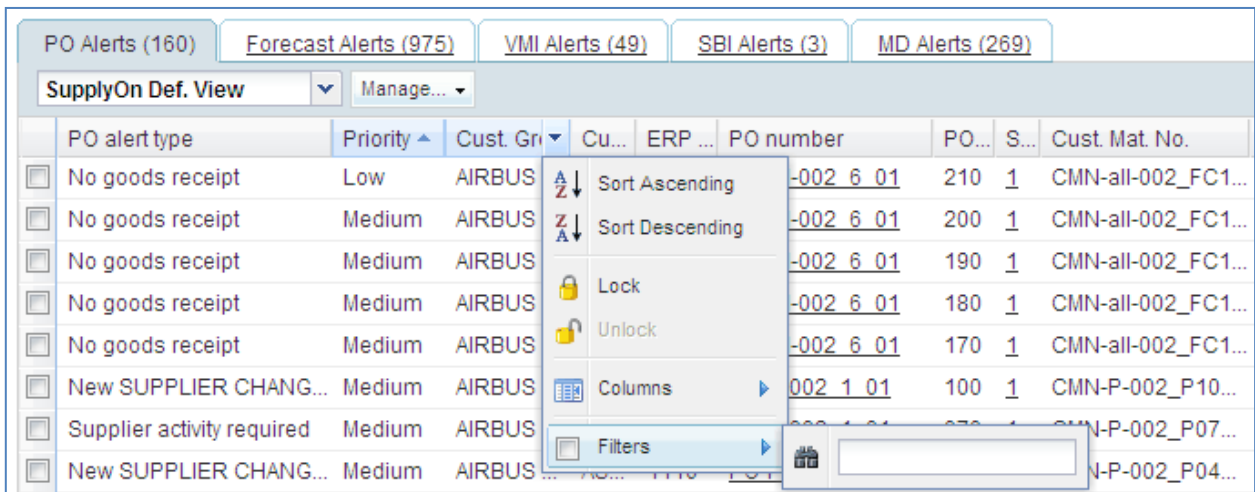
PO Alerts (160) | Forecast Alerts (975) | VMI Alerts (49) | SBI Alerts (3) | MD Alerts (269)

SupplyOn Def. View | Manage...

| | PO alert type | Priority | Cust. Gr | Cu... | ERP ... | PO number | PO... | S... | Cust. Mat. No. |
|---|---|---|---|---|---|---|---|---|---|
| | No goods receipt | Low | AIRBUS | | | -002_6_01 | 210 | 1 | CMN-all-002_FC1... |
| | No goods receipt | Medium | AIRBUS | | | -002_6_01 | 200 | 1 | CMN-all-002_FC1... |
| | No goods receipt | Medium | AIRBUS | | | -002_6_01 | 190 | 1 | CMN-all-002_FC1... |
| | No goods receipt | Medium | AIRBUS | | | -002_6_01 | 180 | 1 | CMN-all-002_FC1... |
| | No goods receipt | Medium | AIRBUS | | | -002_6_01 | 170 | 1 | CMN-all-002_FC1... |
| | New SUPPLIER CHANG... | Medium | AIRBUS | | | 002_1_01 | 100 | 1 | CMN-P-002_P10... |
| | Supplier activity required | Medium | AIRBUS | | | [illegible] | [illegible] | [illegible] | CMN-P-002_P07... |
| | New SUPPLIER CHANG... | Medium | AIRBUS ... | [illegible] | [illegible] | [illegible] | | | N-P-002_P04... |

Sort Ascending
Sort Descending
Lock
Unlock
Columns
Filters